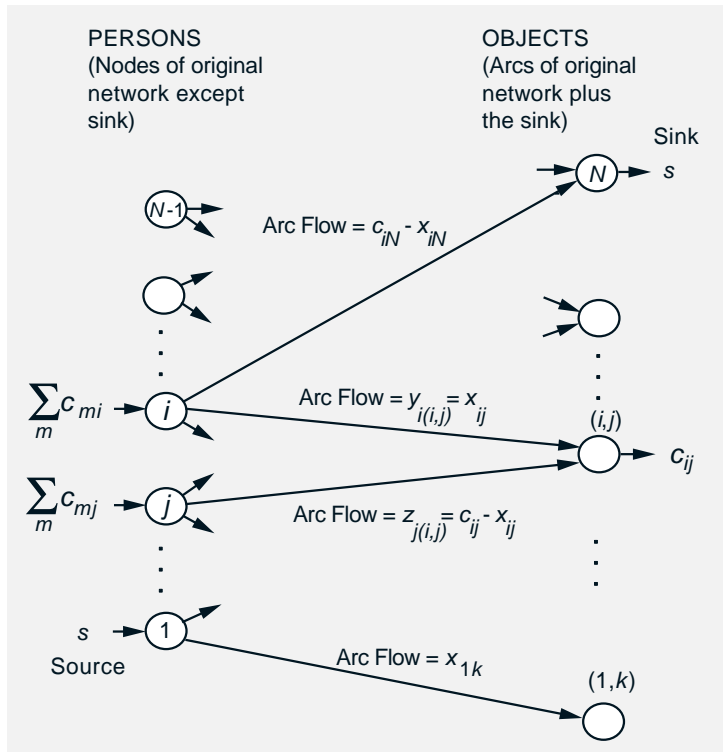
PERSONS
(Nodes of original network except sink)

OBJECTS
(Arcs of original network plus the sink)

Sink

$N$

$s$

$N$-1

Arc Flow = $c_{iN} - x_{iN}$

$\sum_m c_{mi}$

$i$

Arc Flow = $y_{i(i,j)} = x_{ij}$

$(i,j)$

$c_{ij}$

$\sum_m c_{mj}$

$j$

Arc Flow = $z_{j(i,j)} = c_{ij} - x_{ij}$

$s$

1

Source

Arc Flow = $x_{1k}$

$(1,k)$